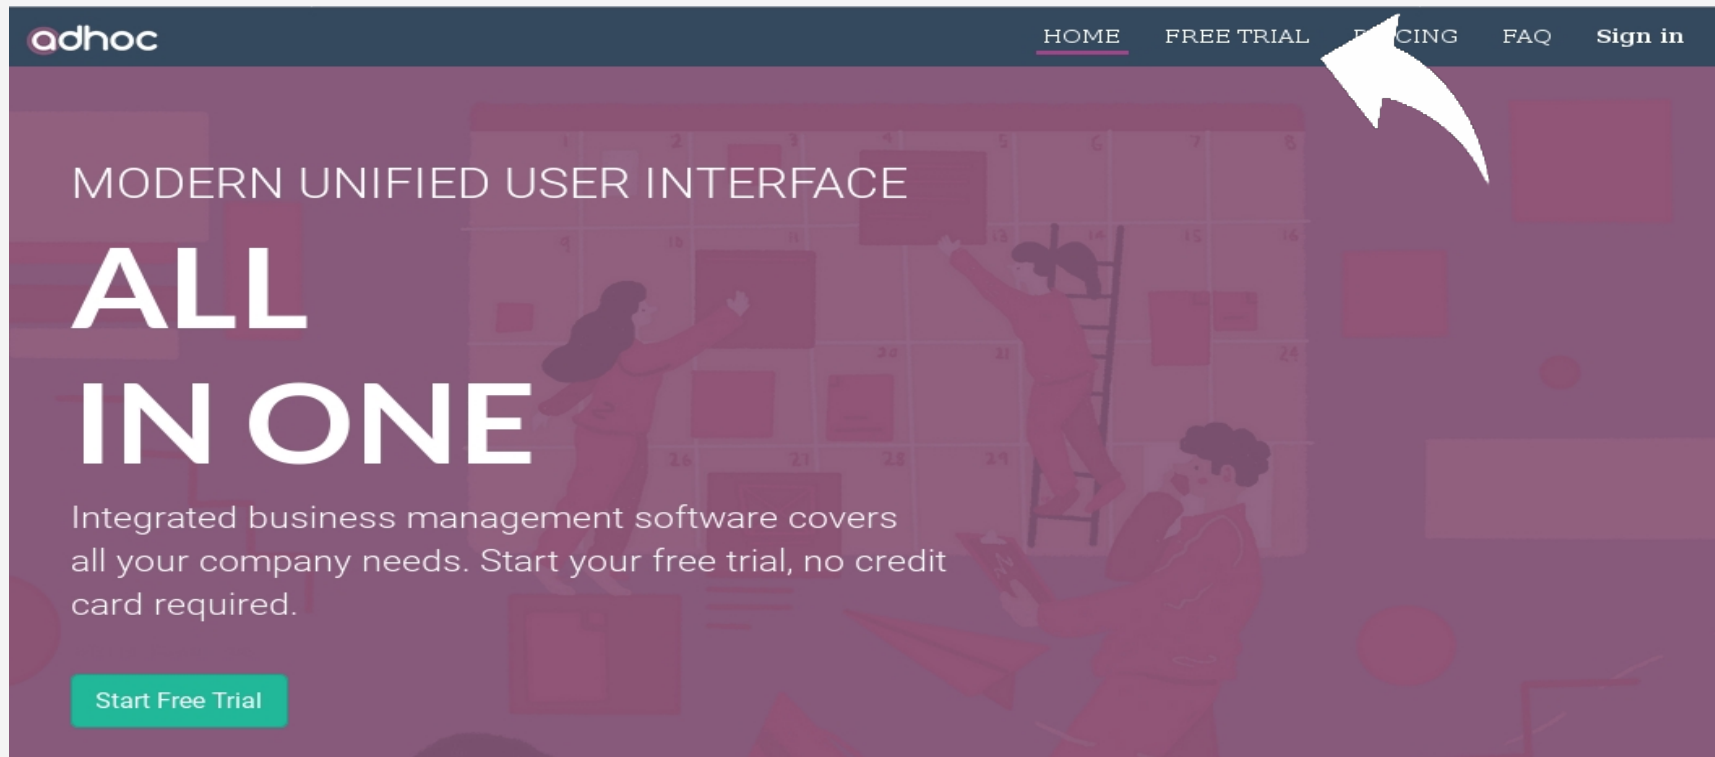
adhoc

HOME FREE TRIAL P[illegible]CING FAQ Sign in

MODERN UNIFIED USER INTERFACE

ALL
IN ONE

Integrated business management software covers all your company needs. Start your free trial, no credit card required.

Start Free Trial